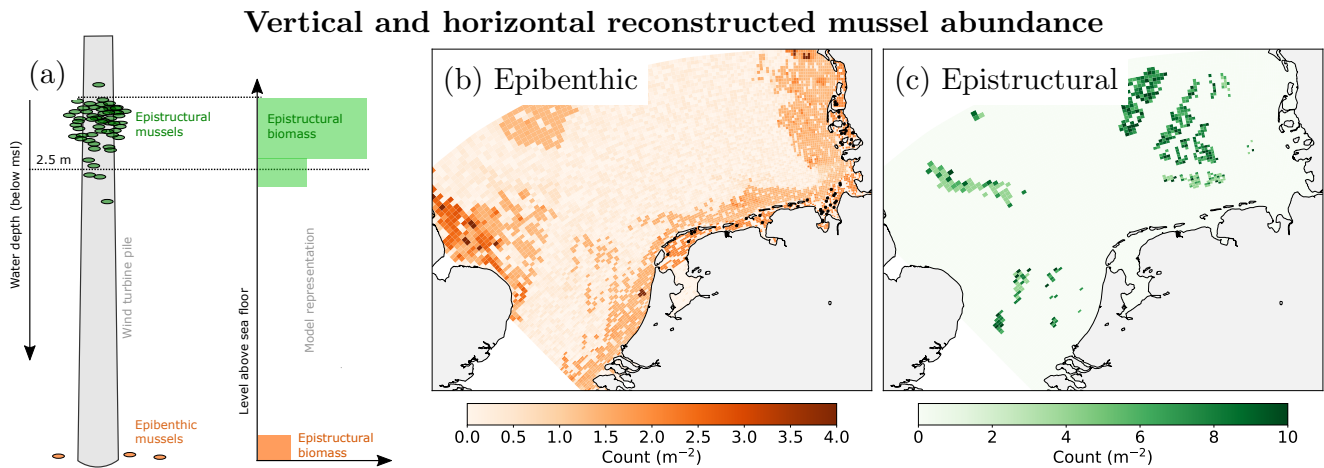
Vertical and horizontal reconstructed mussel abundance

(a)

Epistructural mussels

2.5 m

Water depth (below msl)

Wind turbine pile

Epibenthic mussels

Epistructural biomass

Level above sea floor

Model representation

Epistructural biomass

(b) Epibenthic

0.0 0.5 1.0 1.5 2.0 2.5 3.0 3.5 4.0
Count (m$^{-2}$)

(c) Epistructural

0 2 4 6 8 10
Count (m$^{-2}$)